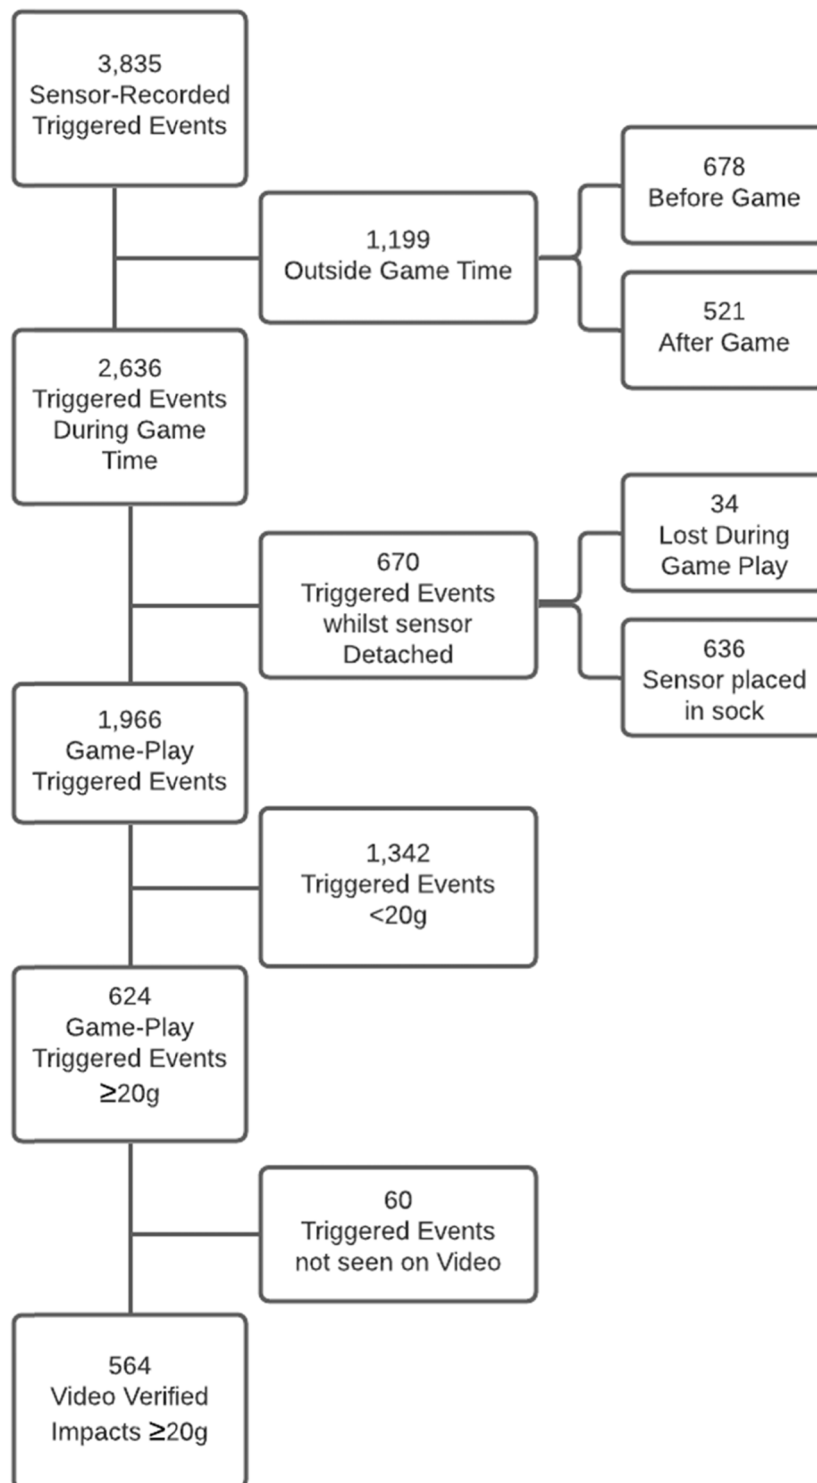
3,835
Sensor-Recorded Triggered Events

1,199
Outside Game Time

678
Before Game

521
After Game

2,636
Triggered Events During Game Time

670
Triggered Events whilst sensor Detached

34
Lost During Game Play

636
Sensor placed in sock

1,966
Game-Play Triggered Events

1,342
Triggered Events <20g

624
Game-Play Triggered Events ≥20g

60
Triggered Events not seen on Video

564
Video Verified Impacts ≥20g